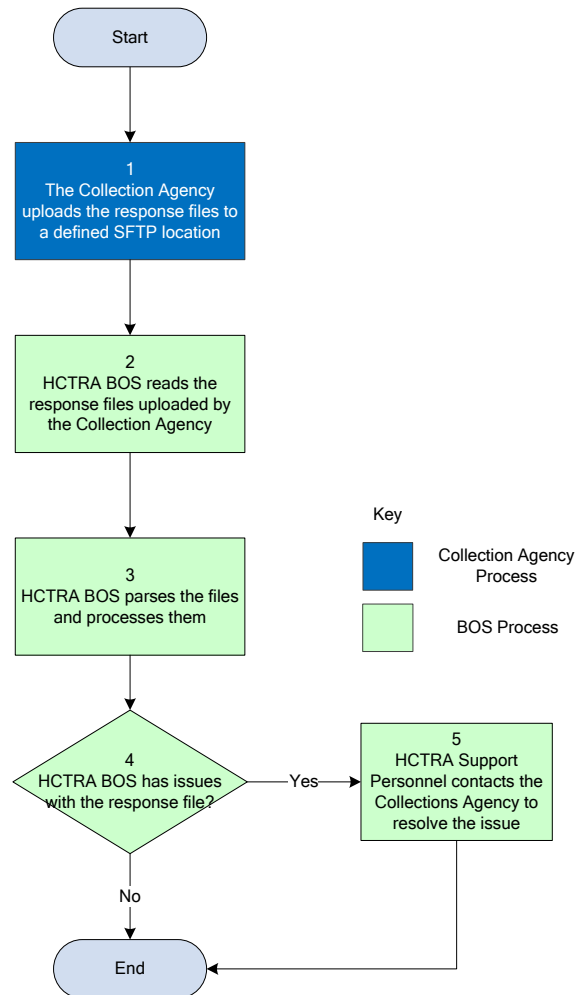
Start

1
The Collection Agency uploads the response files to a defined SFTP location

2
HCTRA BOS reads the response files uploaded by the Collection Agency

3
HCTRA BOS parses the files and processes them

4
HCTRA BOS has issues with the response file?

Yes

5
HCTRA Support Personnel contacts the Collections Agency to resolve the issue

No

End

Key

Collection Agency Process

BOS Process